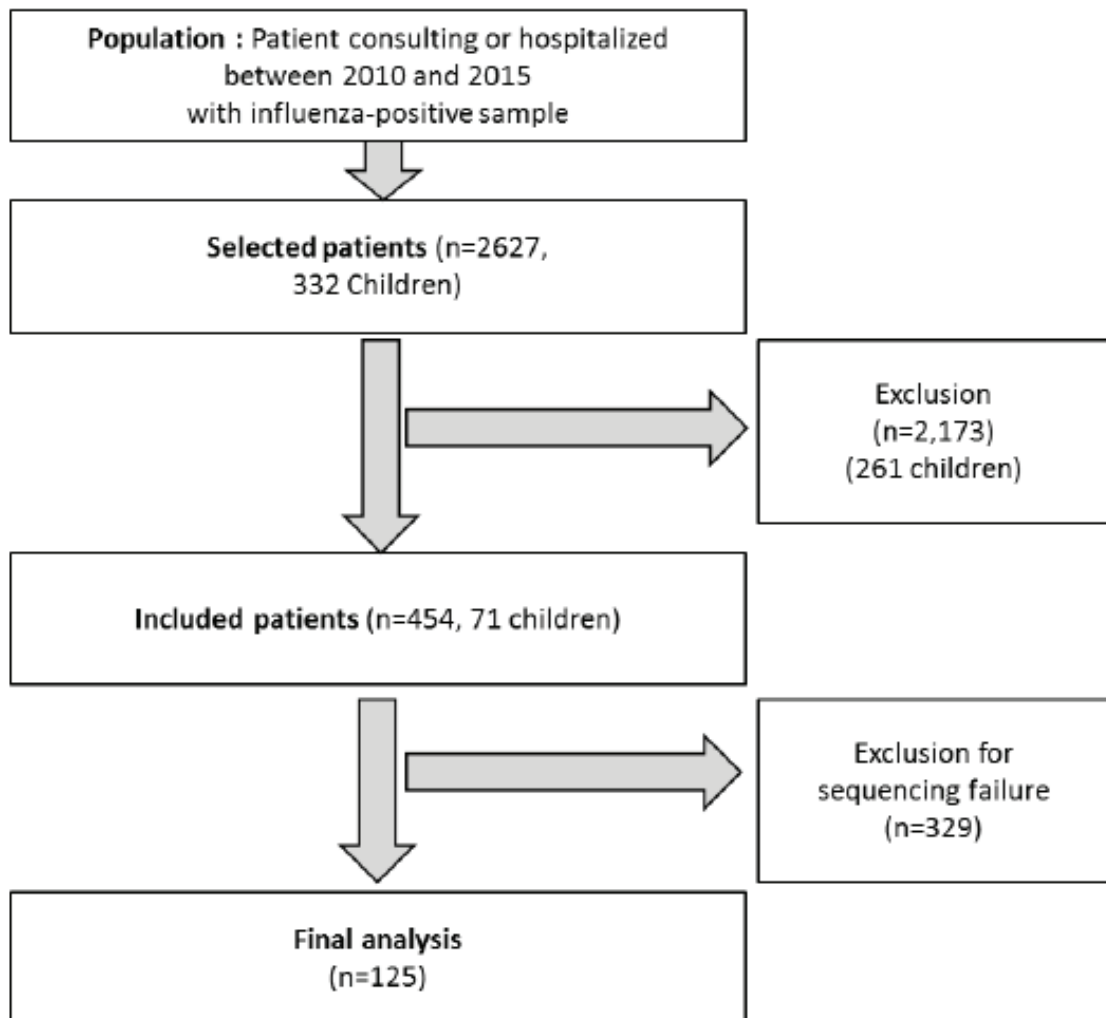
Population : Patient consulting or hospitalized between 2010 and 2015 with influenza-positive sample

Selected patients (n=2627, 332 Children)

Exclusion (n=2,173) (261 children)

Included patients (n=454, 71 children)

Exclusion for sequencing failure (n=329)

Final analysis (n=125)